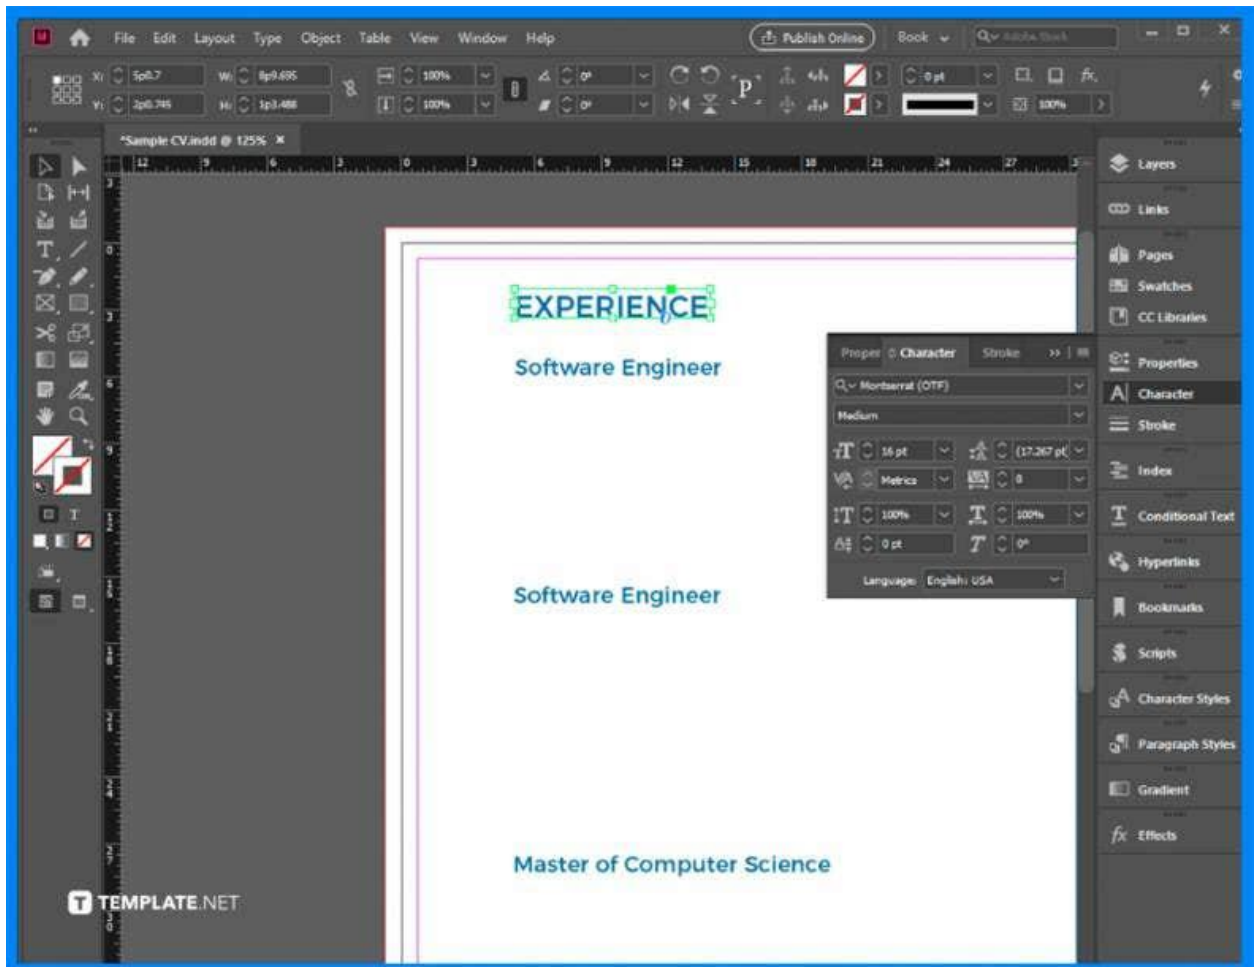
File Edit Layout Type Object Table View Window Help

Publish Online

Book

X: 5p0.7
Y: 2p0.745
W: 8p9.695
H: 1p3.488

100%
100%

0°
0°

0 pt

100%

*Sample CV.indd @ 125% ×

EXPERIENCE

Software Engineer

Software Engineer

Master of Computer Science

Proper  Character  Stroke

Montserrat (OTF)

Medium

16 pt
(17.267 pt)
Metrics
0
100%
100%
0 pt
0°

Language: English: USA

Layers
Links
Pages
Swatches
CC Libraries
Properties
Character
Stroke
Index
Conditional Text
Hyperlinks
Bookmarks
Scripts
Character Styles
Paragraph Styles
Gradient
Effects

TEMPLATE.NET